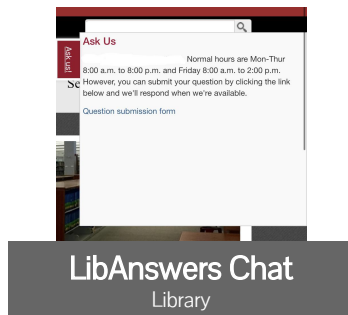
Ask Us!

Se

Ask Us

Normal hours are Mon-Thur 8:00 a.m. to 8:00 p.m. and Friday 8:00 a.m. to 2:00 p.m. However, you can submit your question by clicking the link below and we'll respond when we're available.

Question submission form

LibAnswers Chat

Library